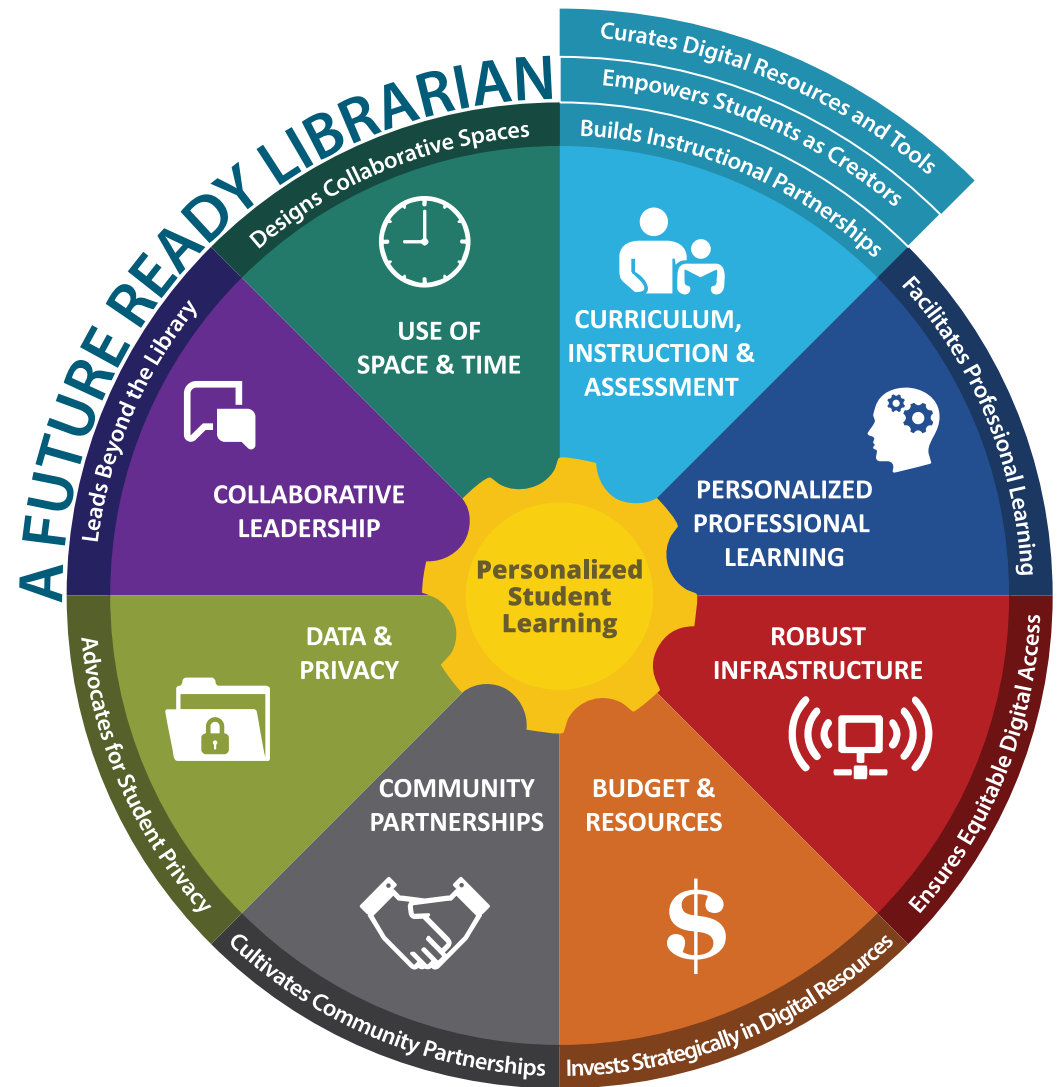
A FUTURE READY LIBRARIAN

Curates Digital Resources and Tools
Empowers Students as Creators
Builds Instructional Partnerships

Designs Collaborative Spaces

USE OF SPACE & TIME

CURRICULUM, INSTRUCTION & ASSESSMENT

Facilitates Professional Learning

PERSONALIZED PROFESSIONAL LEARNING

Leads Beyond the Library

COLLABORATIVE LEADERSHIP

Personalized Student Learning

DATA & PRIVACY

ROBUST INFRASTRUCTURE

Ensures Equitable Digital Access

Advocates for Student Privacy

COMMUNITY PARTNERSHIPS

BUDGET & RESOURCES

$

Cultivates Community Partnerships

Invests Strategically in Digital Resources